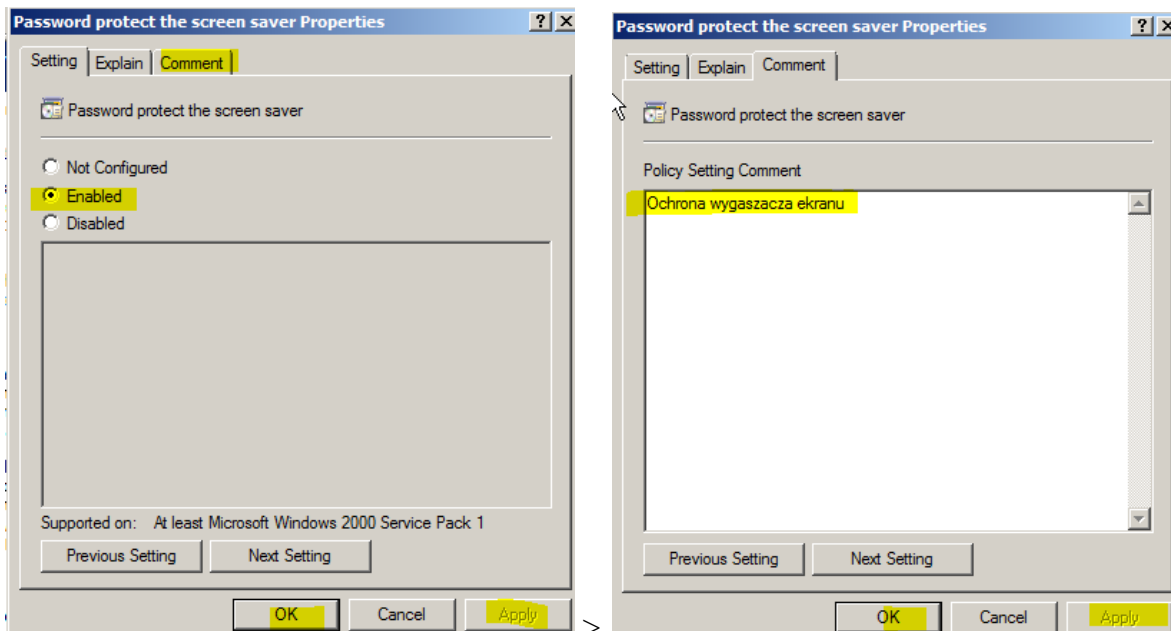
Password protect the screen saver Properties ? X

Setting | Explain | Comment

Password protect the screen saver

Not Configured
Enabled
Disabled

Supported on: At least Microsoft Windows 2000 Service Pack 1

Previous Setting | Next Setting

OK | Cancel | Apply

>

Password protect the screen saver Properties ? X

Setting | Explain | Comment

Password protect the screen saver

Policy Setting Comment

Ochrona wygaszacza ekranu

Previous Setting | Next Setting

OK | Cancel | Apply